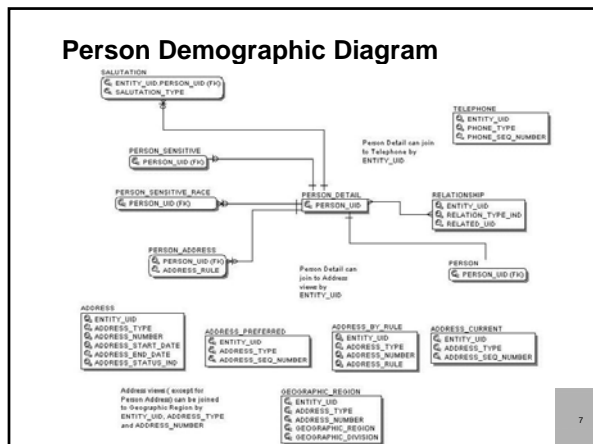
Person Demographic Diagram

SALUTATION
ENTITY_UID.PERSON_UID (FK)
SALUTATION_TYPE

TELEPHONE
ENTITY_UID
PHONE_TYPE
PHONE_SEQ_NUMBER

Person Detail can join to Telephone by ENTITY_UID

PERSON_SENSITIVE
PERSON_UID (FK)

PERSON_SENSITIVE_RACE
PERSON_UID (FK)

PERSON_DETAIL
PERSON_UID

RELATIONSHIP
ENTITY_UID
RELATION_TYPE_IND
RELATED_UID

PERSON_ADDRESS
PERSON_UID (FK)
ADDRESS_RULE

PERSON
PERSON_UID (FK)

Person Detail can join to Address views by ENTITY_UID

ADDRESS
ENTITY_UID
ADDRESS_TYPE
ADDRESS_NUMBER
ADDRESS_START_DATE
ADDRESS_END_DATE
ADDRESS_STATUS_IND

ADDRESS_PREFERRED
ENTITY_UID
ADDRESS_TYPE
ADDRESS_SEQ_NUMBER

ADDRESS_BY_RULE
ENTITY_UID
ADDRESS_TYPE
ADDRESS_NUMBER
ADDRESS_RULE

ADDRESS_CURRENT
ENTITY_UID
ADDRESS_TYPE
ADDRESS_SEQ_NUMBER

Address views ( except for Person Address) can be joined to Geographic Region by ENTITY_UID, ADDRESS_TYPE and ADDRESS_NUMBER

GEOGRAPHIC_REGION
ENTITY_UID
ADDRESS_TYPE
ADDRESS_NUMBER
GEOGRAPHIC_REGION
GEOGRAPHIC_DIVISION

7